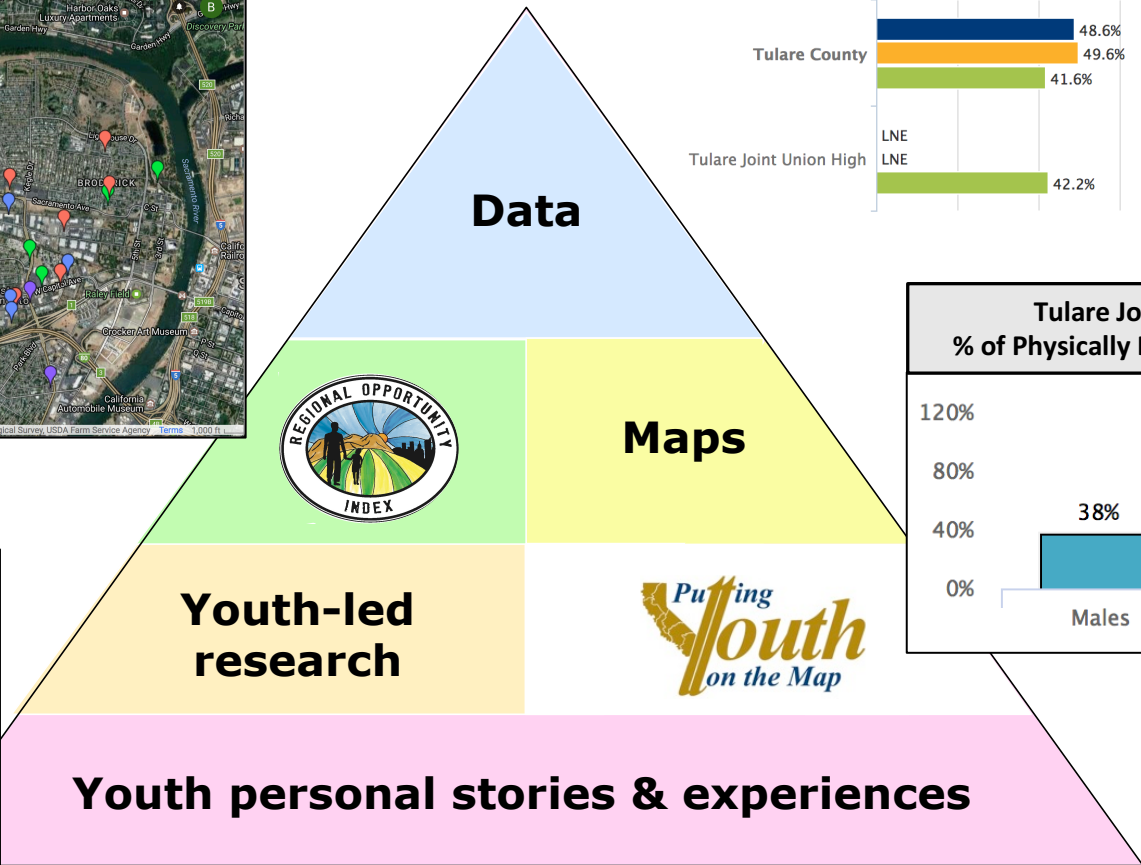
Harbor Oaks Luxury Apartments
Garden Hwy
Garden Hwy
Discovery Park
B
BRODERICK
Sacramento Ave
C St
Sacramento River
Raley Field
Crocker Art Museum
California Automobile Museum
gical Survey, USDA Farm Service Agency Terms 1,000 ft

Tulare County
48.6%
49.6%
41.6%

Tulare Joint Union High
LNE
LNE
42.2%

Data

REGIONAL OPPORTUNITY INDEX

Maps

Tulare Jo
% of Physically
120%
80%
40%
0%
38%
Males

Youth-led research

Putting Youth on the Map

Youth personal stories & experiences